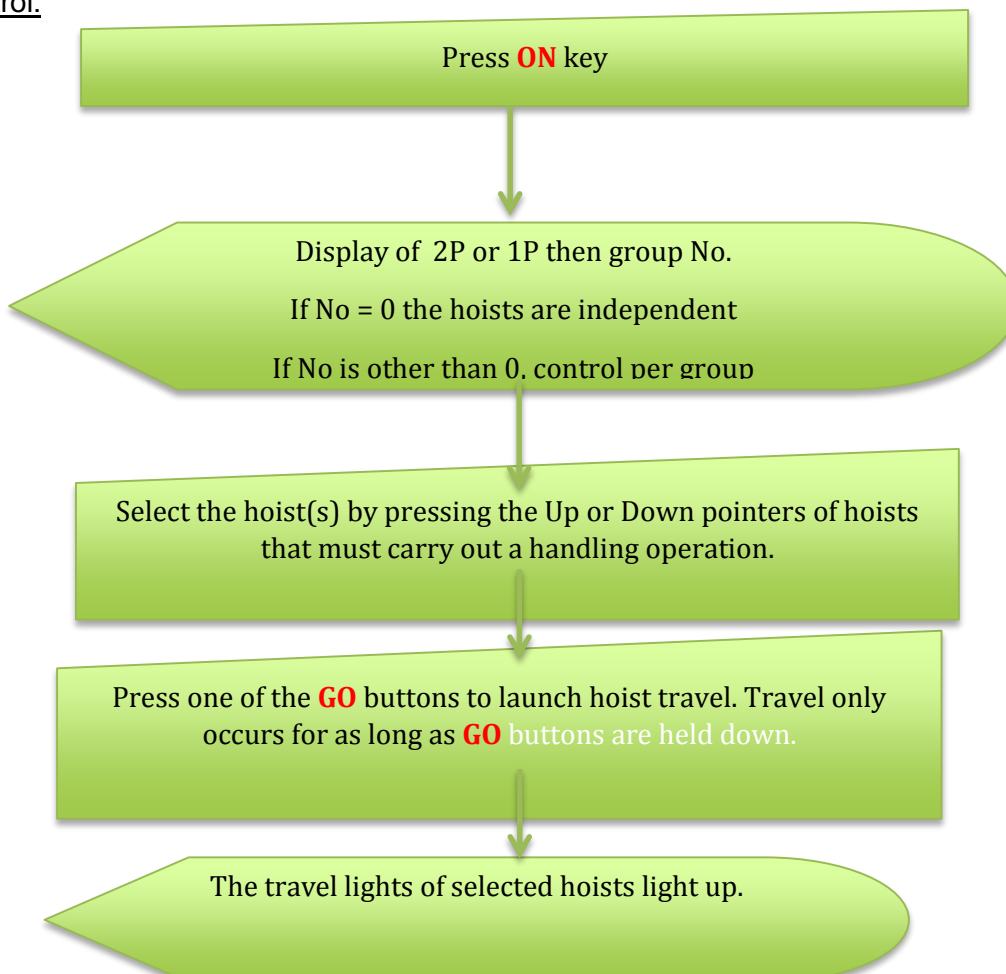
rol.

Press **ON** key

Display of 2P or 1P then group No.

If No = 0 the hoists are independent

If No is other than 0, control per group

Select the hoist(s) by pressing the Up or Down pointers of hoists that must carry out a handling operation.

Press one of the **GO** buttons to launch hoist travel. Travel only occurs for as long as **GO** buttons are held down.

The travel lights of selected hoists light up.